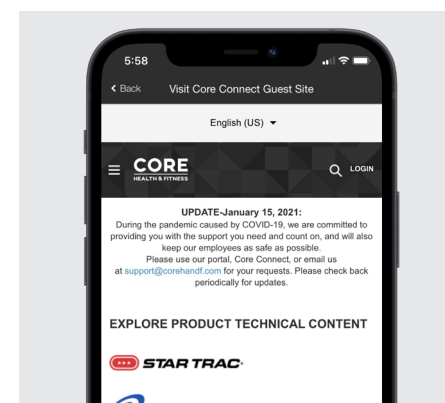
5:58

Back

Visit Core Connect Guest Site

English (US)

CORE
HEALTH & FITNESS

LOGIN

UPDATE-January 15, 2021:
During the pandemic caused by COVID-19, we are committed to providing you with the support you need and count on, and will also keep our employees as safe as possible.
Please use our portal, Core Connect, or email us at support@corehandf.com for your requests. Please check back periodically for updates.

EXPLORE PRODUCT TECHNICAL CONTENT

STAR TRAC